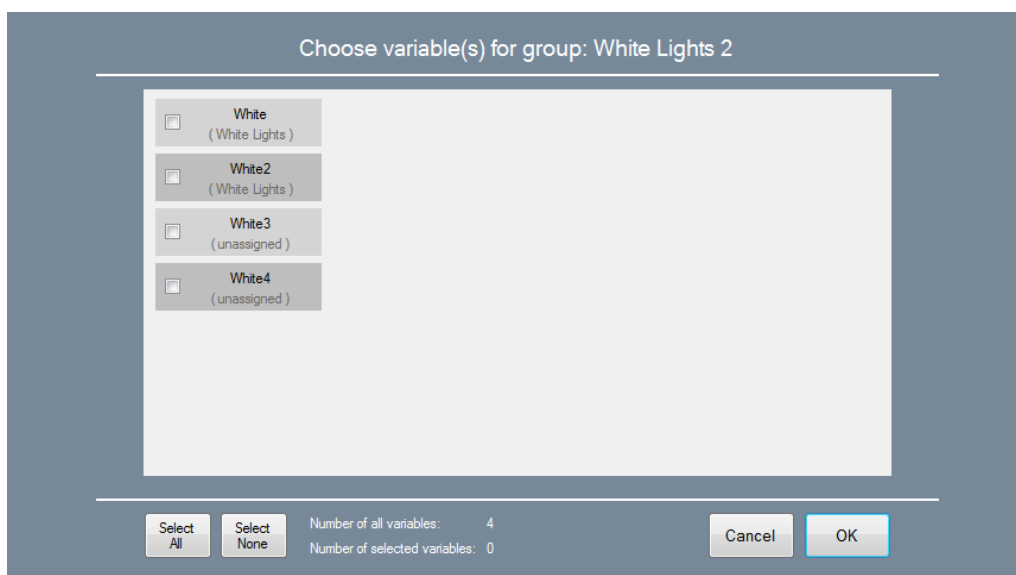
Choose variable(s) for group: White Lights 2

White
( White Lights )

White2
( White Lights )

White3
( unassigned )

White4
( unassigned )

Select All

Select None

Number of all variables: 4

Number of selected variables: 0

Cancel

OK